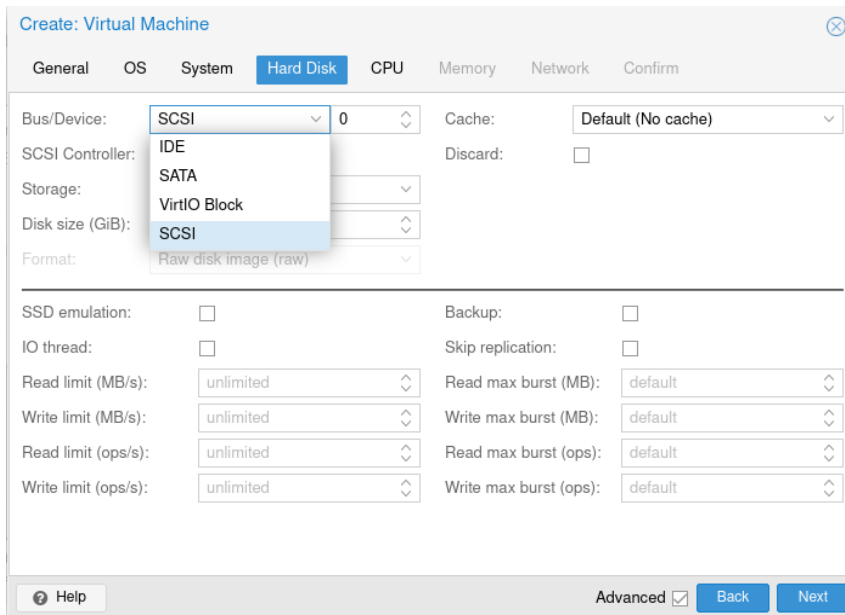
Create: Virtual Machine

General OS System Hard Disk CPU Memory Network Confirm

Bus/Device: SCSI 0
Cache: Default (No cache)

SCSI Controller:
IDE
SATA
VirtIO Block
SCSI

Discard:

Storage:

Disk size (GiB):

Format: Raw disk image (raw)

SSD emulation:
Backup:

IO thread:
Skip replication:

Read limit (MB/s): unlimited
Read max burst (MB): default

Write limit (MB/s): unlimited
Write max burst (MB): default

Read limit (ops/s): unlimited
Read max burst (ops): default

Write limit (ops/s): unlimited
Write max burst (ops): default

Help

Advanced Back Next